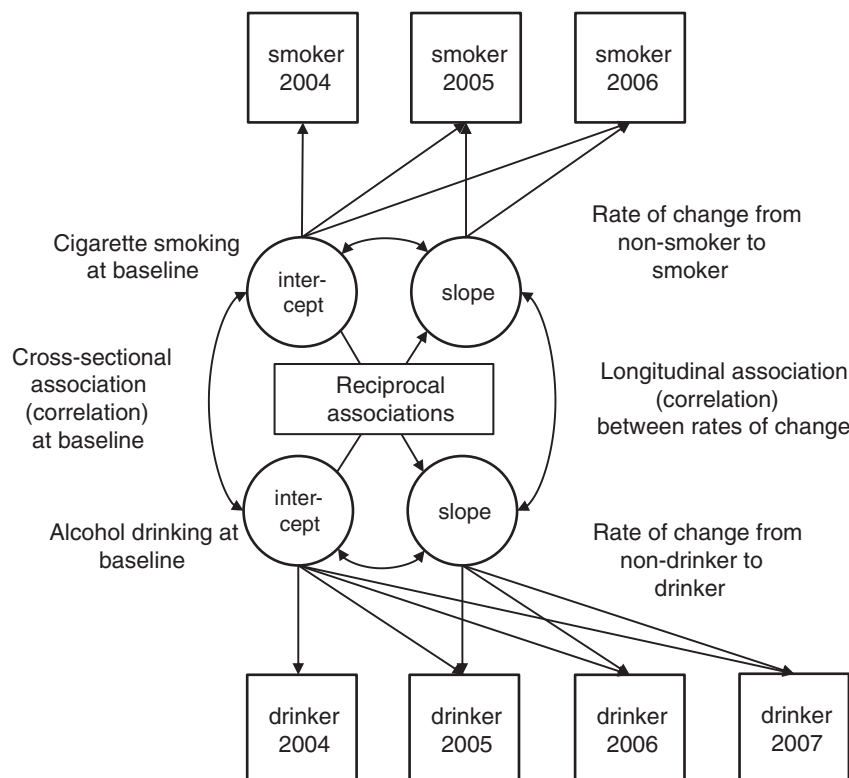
smoker 2004

smoker 2005

smoker 2006

Rate of change from non-smoker to smoker

Cigarette smoking at baseline

inter-cept

slope

Cross-sectional association (correlation) at baseline

Reciprocal associations

Longitudinal association (correlation) between rates of change

inter-cept

slope

Alcohol drinking at baseline

Rate of change from non-drinker to drinker

drinker 2004

drinker 2005

drinker 2006

drinker 2007